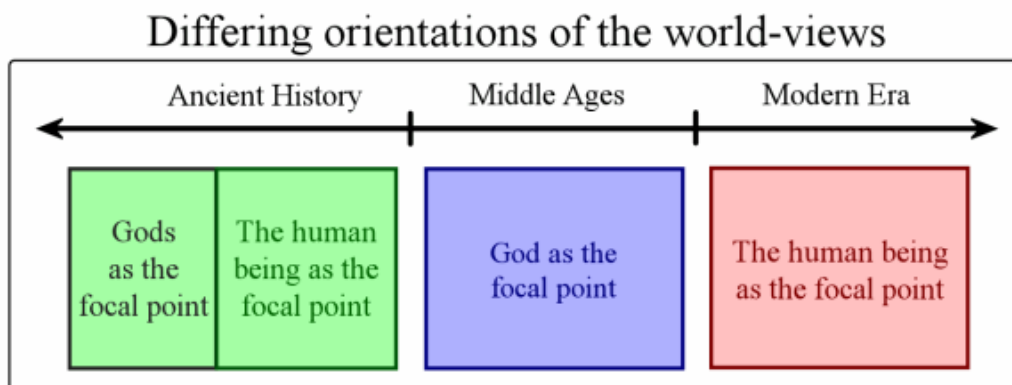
Differing orientations of the world-views

Ancient History

Middle Ages

Modern Era

Gods as the focal point

The human being as the focal point

God as the focal point

The human being as the focal point